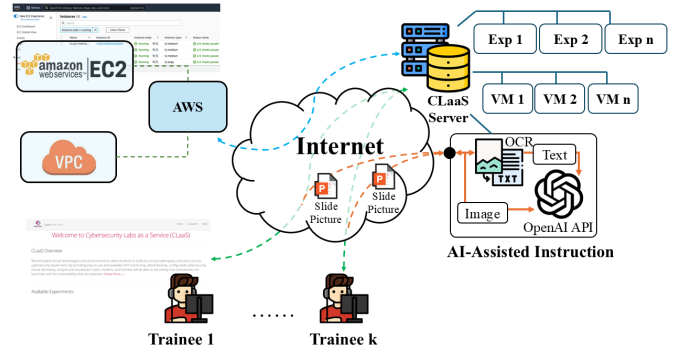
amazon web services EC2

AWS

VPC

Internet

Slide Picture

Slide Picture

CLaaS Server

Exp 1
Exp 2
Exp n

VM 1
VM 2
VM n

OCR
TXT
Text
Image
OpenAI API

AI-Assisted Instruction

Welcome to Cybersecurity Labs as a Service (CLaaS)

CLaaS Overview

Available Experiments

Trainee 1
......
Trainee k